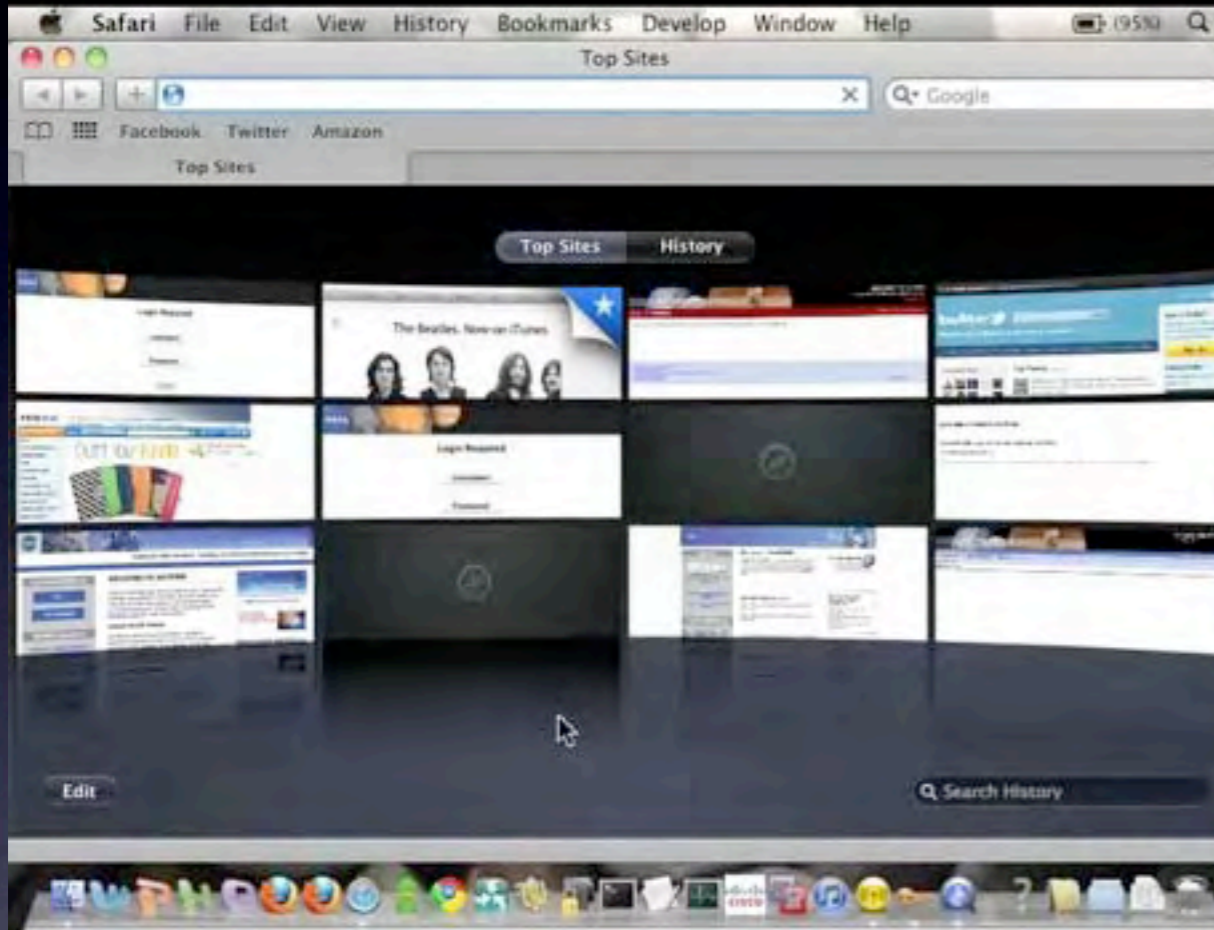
Safari File Edit View History Bookmarks Develop Window Help (95%)

Top Sites

Google

Facebook Twitter Amazon

Top Sites

Top Sites History

Login Required

The Beatles. Now on iTunes

Login Required

Edit

Search History